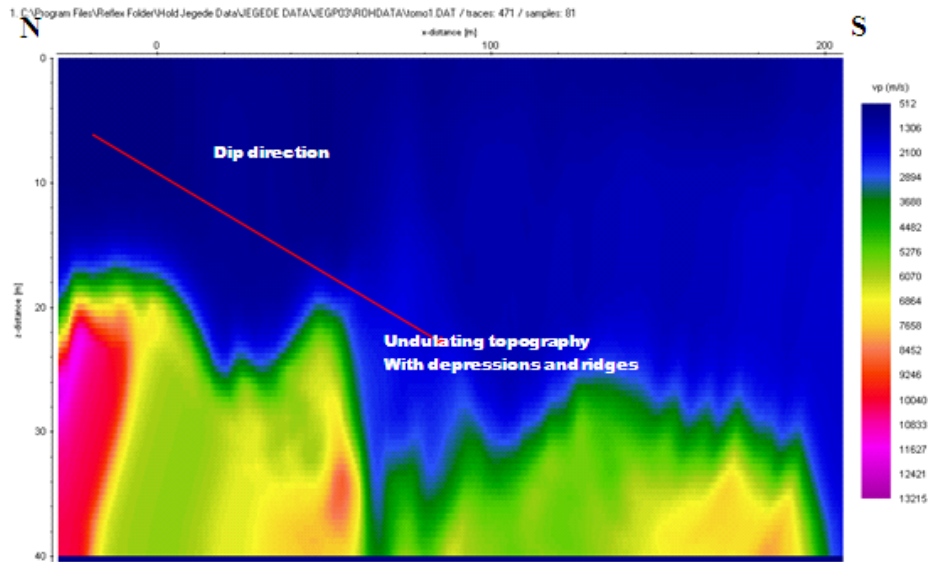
1. C:\Program Files\Reflex Folder\Hold Jegede Data\JEGEDE DATA\JEGP03\ROHDATA\tomo1.DAT / traces: 471 / samples: 81

N

S

x-distance [m]

0

100

200

0

10

20

30

40

z-distance [m]

Dip direction

Undulating topography
With depressions and ridges

vp (m/s)

512
1306
2100
2894
3688
4482
5276
6070
6864
7658
8452
9246
10040
10833
11627
12421
13215